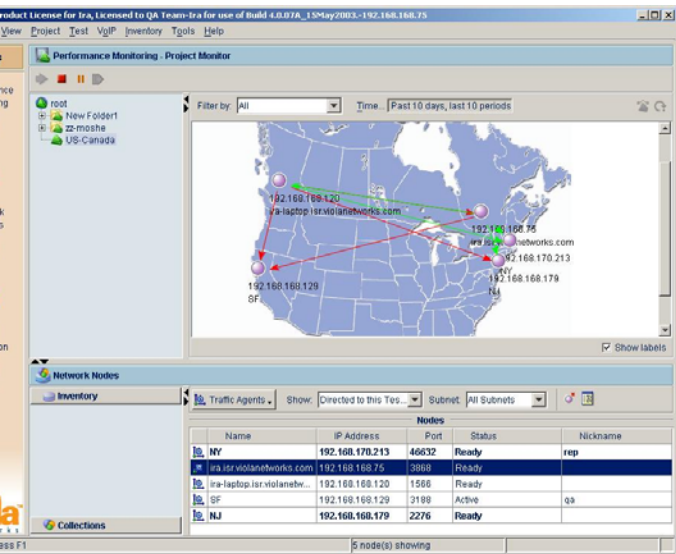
roduct License for Ira, Licensed to QA Team-Ira for use of Build 4.0.07A_15May2003.-192.168.168.75

View Project Test VoIP Inventory Tools Help

Performance Monitoring - Project Monitor

nce
ng

k
s

on

root
New Folder1
zz-moshe
US-Canada

Filter by: All

Time... Past 10 days, last 10 periods

192.168.168.120
ira-laptop.isr.violanetworks.com

192.168.168.75
ira.isr.violanetworks.com
192.168.170.213
NY
192.168.168.179
NJ

192.168.168.129
SF

Show labels

Network Nodes

Inventory

Traffic Agents

Show: Directed to this Tes...

Subnet: All Subnets

Nodes

| | Name | IP Address | Port | Status | Nickname |
|---|---|---|---|---|---|
| | NY | 192.168.170.213 | 46632 | Ready | rep |
| | ira.isr.violanetworks.com | 192.168.168.75 | 3868 | Ready | |
| | ira-laptop.isr.violanetw... | 192.168.168.120 | 1566 | Ready | |
| | SF | 192.168.168.129 | 3188 | Active | qa |
| | NJ | 192.168.168.179 | 2276 | Ready | |

Collections

ess F1

5 node(s) showing